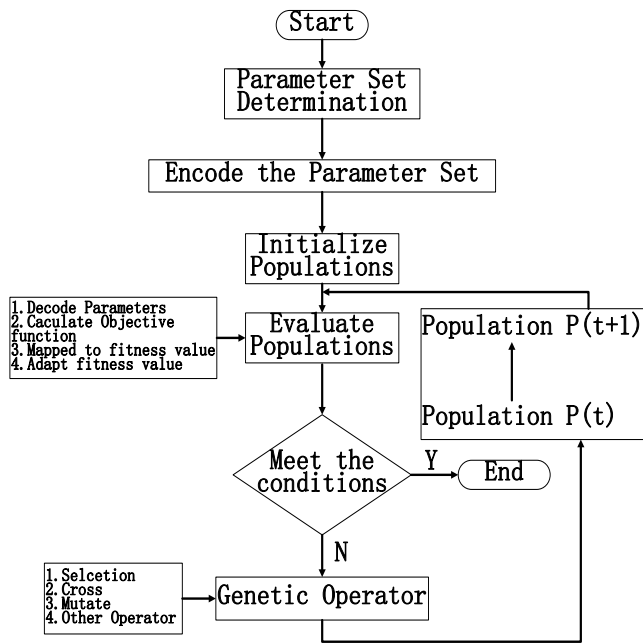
Start

Parameter Set Determination

Encode the Parameter Set

Initialize Populations

1. Decode Parameters
2. Caculate Objective function
3. Mapped to fitness value
4. Adapt fitness value

Evaluate Populations

Population P(t+1)

Population P(t)

Meet the conditions

Y

End

N

1. Selcetion
2. Cross
3. Mutate
4. Other Operator

Genetic Operator